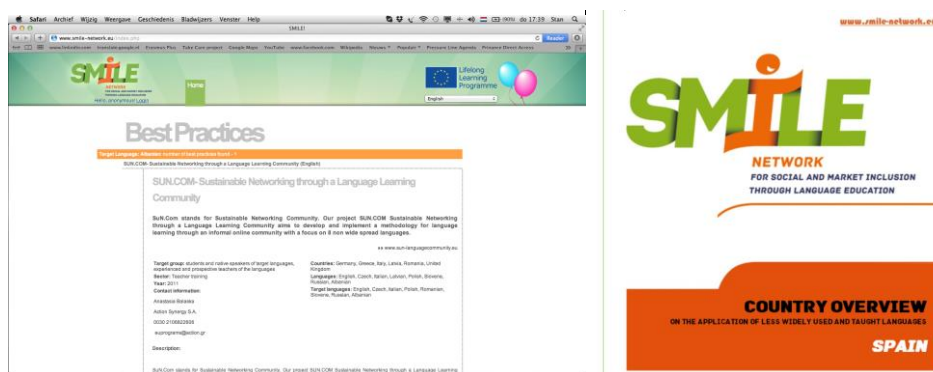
Safari Archief Wijzig Weergave Geschiedenis Bladwijzers Venster Help

do 17:39 Stan

SMILE!

www.smile-network.eu/index.php

Reader

SMILE NETWORK

Home

Lifelong Learning Programme

English

Best Practices

Target Language: Albanian number of best practices found: 1

SUN.COM- Sustainable Networking through a Language Learning Community (English)

SUN.COM- Sustainable Networking through a Language Learning Community

SuN.Com stands for Sustainable Networking Community. Our project SUN.COM Sustainable Networking through a Language Learning Community aims to develop and implement a methodology for language learning through an informal online community with a focus on 8 non wide spread languages.

www.sun-languagecommunity.eu

Target group: students and native speakers of target languages, experienced and prospective teachers of the languages
Sector: Teacher training
Year: 2011
Contact information:

Anastasia Balaska

Action Synergy S.A.

0030 2106822606

europrograms@action.gr

Countries: Germany, Greece, Italy, Latvia, Romania, United Kingdom
Languages: English, Czech, Italian, Latvian, Polish, Slovene, Russian, Albanian
Target languages: English, Czech, Italian, Polish, Romanian, Slovene, Russian, Albanian

Description:

SuN.Com stands for Sustainable Networking Community. Our project SUN.COM Sustainable Networking through a Language Learning

www.smile-network.eu

SMILE

NETWORK
FOR SOCIAL AND MARKET INCLUSION THROUGH LANGUAGE EDUCATION

COUNTRY OVERVIEW
ON THE APPLICATION OF LESS WIDELY USED AND TAUGHT LANGUAGES

SPAIN